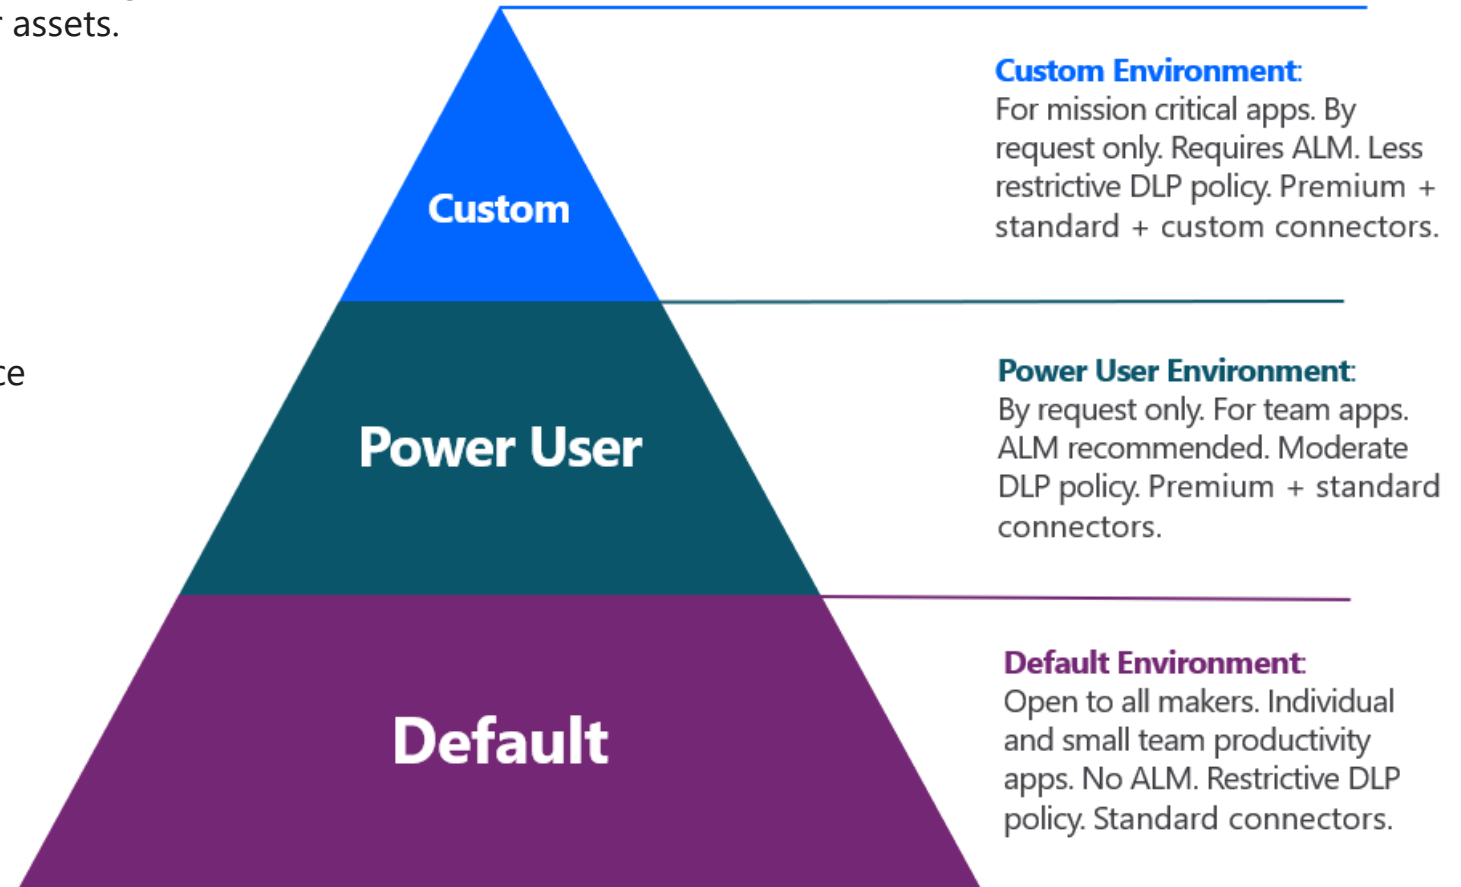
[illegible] assets.

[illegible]ce

Custom

Power User

Default

Custom Environment: For mission critical apps. By request only. Requires ALM. Less restrictive DLP policy. Premium + standard + custom connectors.

Power User Environment: By request only. For team apps. ALM recommended. Moderate DLP policy. Premium + standard connectors.

Default Environment: Open to all makers. Individual and small team productivity apps. No ALM. Restrictive DLP policy. Standard connectors.